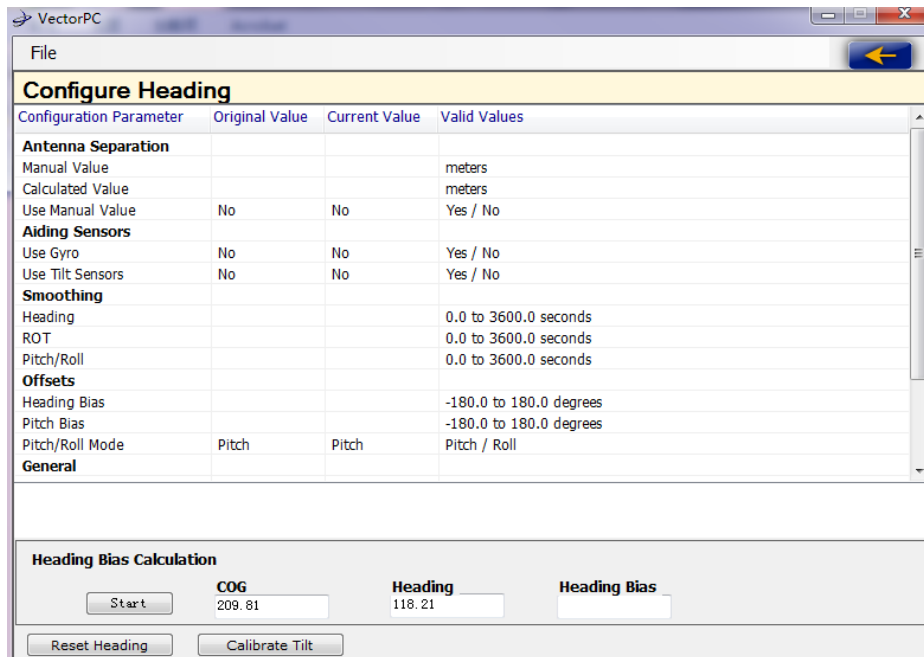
VectorPC

File

Configure Heading

| Configuration Parameter | Original Value | Current Value | Valid Values |
|---|---|---|---|
| **Antenna Separation** | | | |
| Manual Value | | | meters |
| Calculated Value | | | meters |
| Use Manual Value | No | No | Yes / No |
| **Aiding Sensors** | | | |
| Use Gyro | No | No | Yes / No |
| Use Tilt Sensors | No | No | Yes / No |
| **Smoothing** | | | |
| Heading | | | 0.0 to 3600.0 seconds |
| ROT | | | 0.0 to 3600.0 seconds |
| Pitch/Roll | | | 0.0 to 3600.0 seconds |
| **Offsets** | | | |
| Heading Bias | | | -180.0 to 180.0 degrees |
| Pitch Bias | | | -180.0 to 180.0 degrees |
| Pitch/Roll Mode | Pitch | Pitch | Pitch / Roll |
| **General** | | | |

Heading Bias Calculation

Start

COG
209.81

Heading
118.21

Heading Bias

Reset Heading

Calibrate Tilt